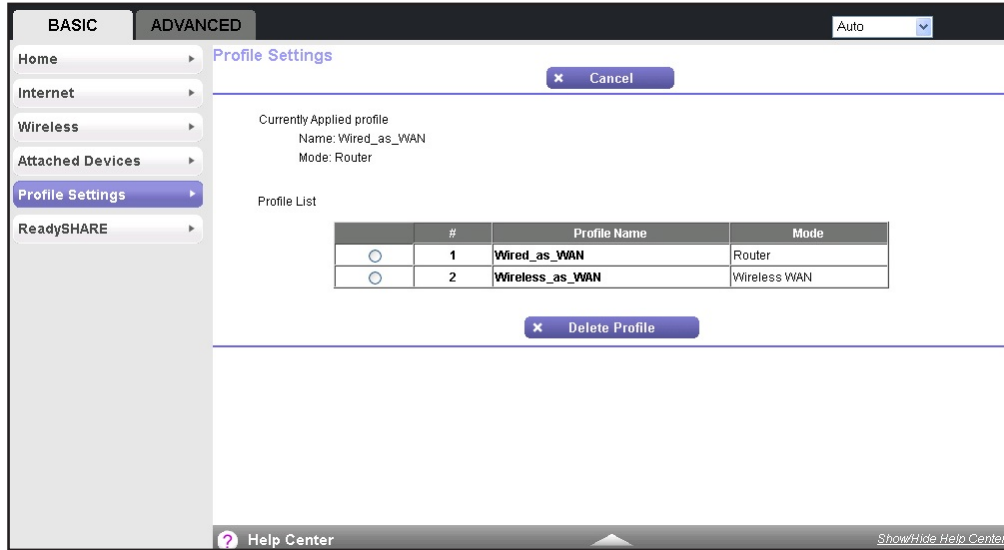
BASIC ADVANCED

Auto

Home
Internet
Wireless
Attached Devices
Profile Settings
ReadySHARE

Profile Settings

Cancel

Currently Applied profile
Name: Wired_as_WAN
Mode: Router

Profile List

| | # | Profile Name | Mode |
|---|---|---|---|
| ○ | 1 | Wired_as_WAN | Router |
| ○ | 2 | Wireless_as_WAN | Wireless WAN |

Delete Profile

Help Center

Show/Hide Help Center